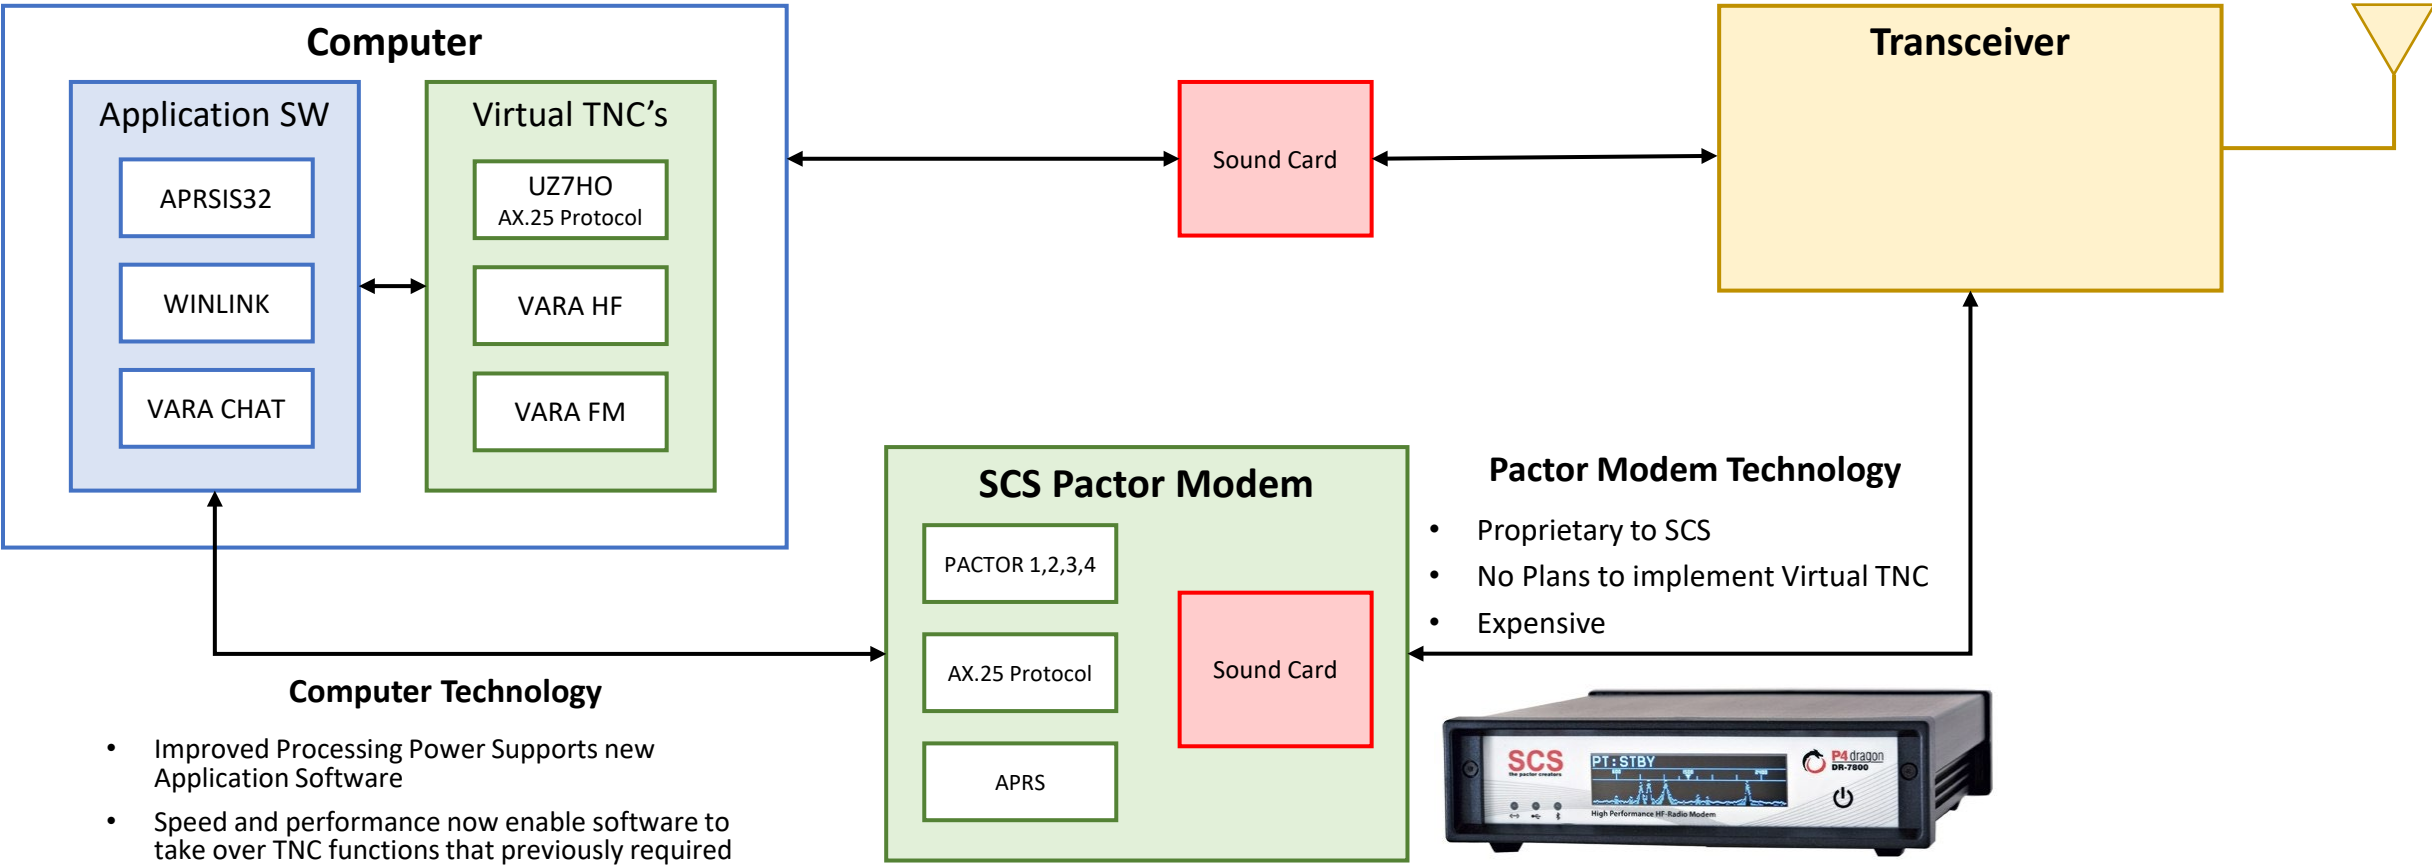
Computer

Application SW

APRSIS32

WINLINK

VARA CHAT

Virtual TNC's

UZ7HO
AX.25 Protocol

VARA HF

VARA FM

Sound Card

Transceiver

SCS Pactor Modem

PACTOR 1,2,3,4

AX.25 Protocol

APRS

Sound Card

Pactor Modem Technology

• Proprietary to SCS
• No Plans to implement Virtual TNC
• Expensive

Computer Technology

• Improved Processing Power Supports new Application Software
• Speed and performance now enable software to take over TNC functions that previously required

SCS the pactor creators

PT:STBY

P4dragon DR-7800

High Performance HF-Radio Modem